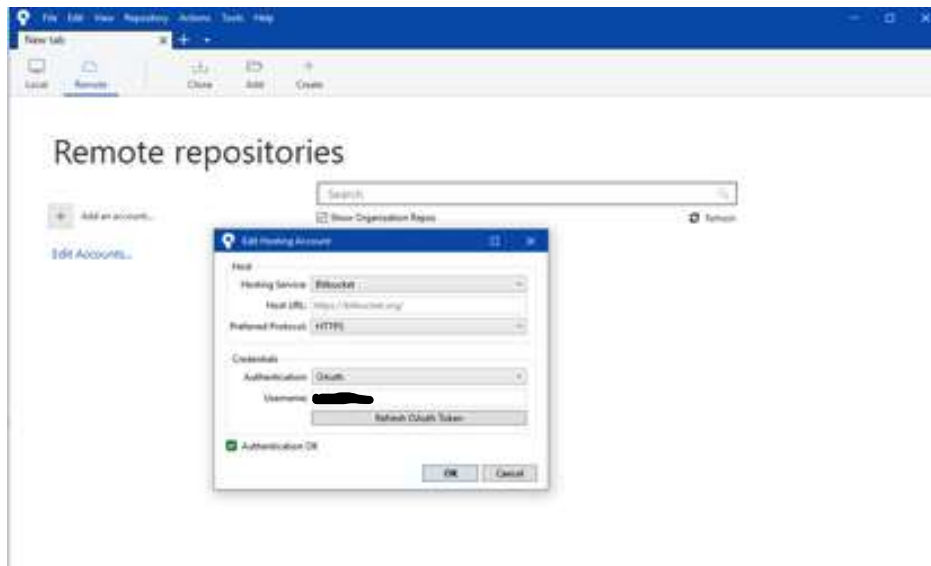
File Edit View Repository Actions Tools Help

New tab

Local Remote Clone Add Create

Remote repositories

Search

Add an account...

Show Organization Repos

Refresh

Edit Accounts...

Edit Hosting Account

Host

Hosting Service: Bitbucket

Host URL: https://bitbucket.org/

Preferred Protocol: HTTPS

Credentials

Authentication: OAuth

Username:

Refresh OAuth Token

Authentication OK

OK Cancel